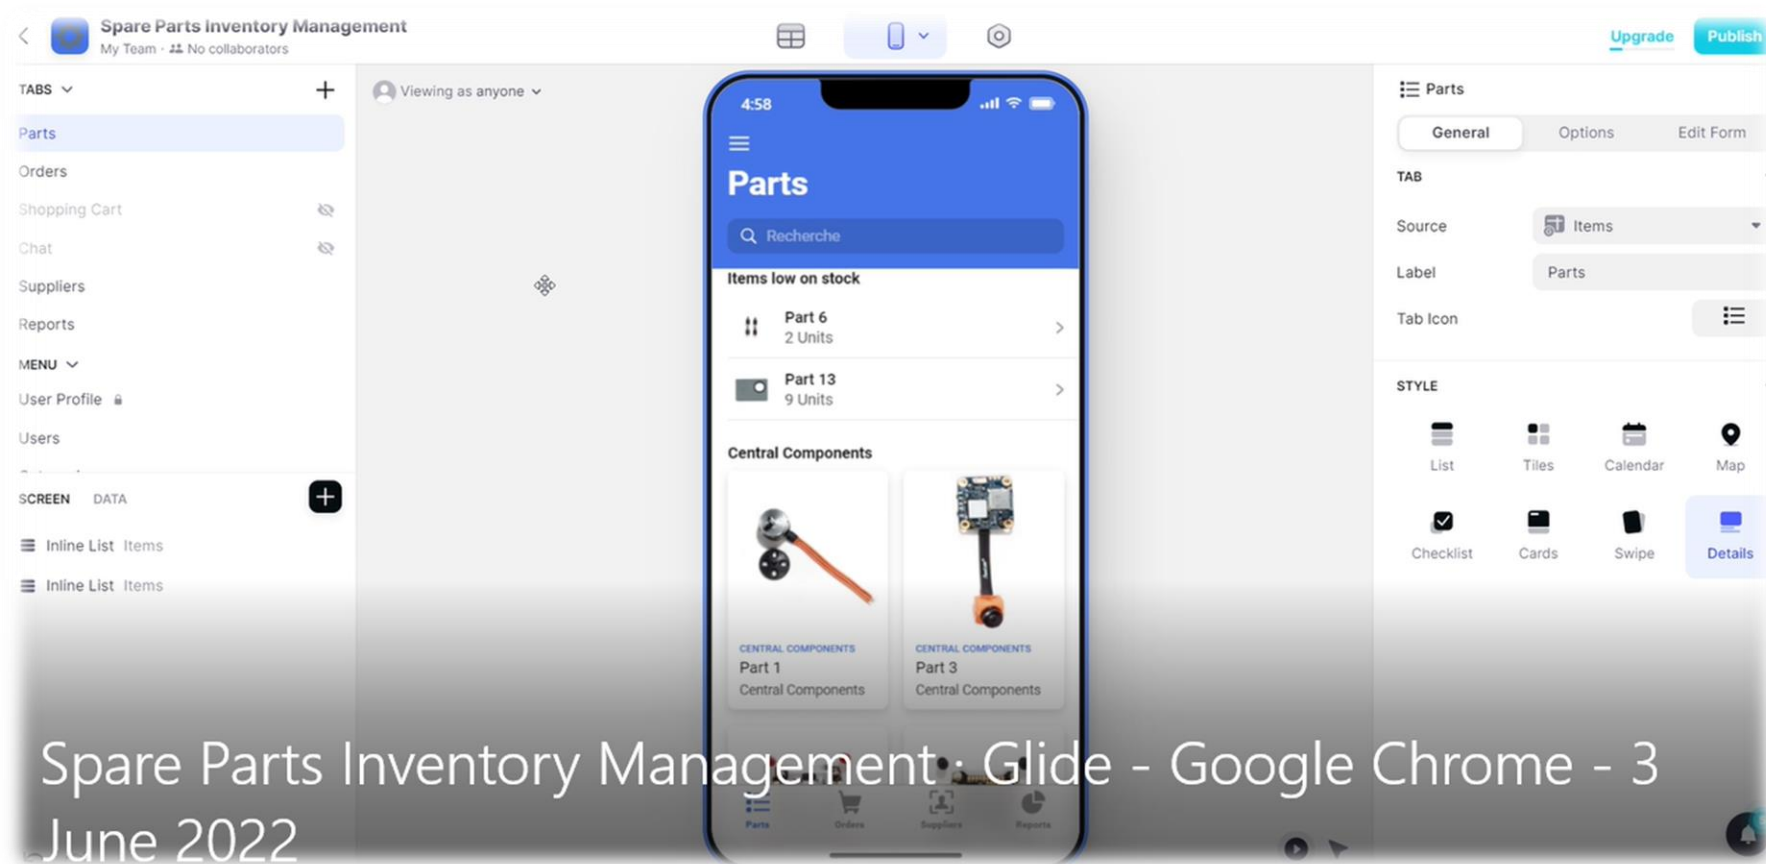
Spare Parts Inventory Management
My Team · No collaborators

Upgrade Publish

TABS
Parts
Orders
Shopping Cart
Chat
Suppliers
Reports
MENU
User Profile
Users

SCREEN DATA
Inline List Items
Inline List Items

Viewing as anyone

4:58
Parts
Recherche
Items low on stock
Part 6
2 Units
Part 13
9 Units
Central Components
CENTRAL COMPONENTS
Part 1
Central Components
CENTRAL COMPONENTS
Part 3
Central Components
Parts Orders Suppliers Reports

Parts
General Options Edit Form
TAB
Source Items
Label Parts
Tab Icon
STYLE
List Tiles Calendar Map
Checklist Cards Swipe Details

Spare Parts Inventory Management · Glide - Google Chrome - 3 June 2022